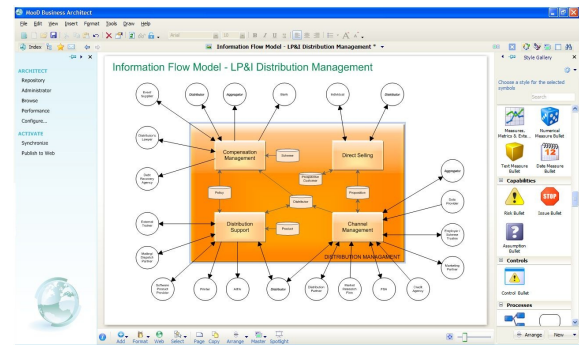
Moo3 Business Architect

File Edit View Insert Format Tools Draw Help

Index

ARCHITECT
Repository
Administrator
Browse
Performance
Configure...

ACTIVATE
Synchronize
Publish to Web

Information Flow Model - LP&I Distribution Management *

Information Flow Model - LP&I Distribution Management

Brand Supplier
Distributor
Aggregator
Bank
Individual
Distributor
Distribution Lawyer
Compensation Management
Schemes
Direct Selling
Debt Recovery Agency
Policy
Prospective Customer
Proposition
Aggregator
Data Provider
Distributors
External Trainer
Distribution Support
Product
Channel Management
Employer / Scheme Trustee
Medical Records Partner
Marketing Partner
Software Product Provider
Printer
IFA
Distributor
Distribution Partner
Market Research Firm
FSA
Credit Agency
DISTRIBUTION MANAGEMENT

Style Gallery
Choose a style for the selected symbols
Search
Measures, Metrics & Ente...
Numerical Measure Bullet
Text Measure Bullet
Date Measure Bullet
Capabilities
Risk Bullet
Issue Bullet
Assumption Bullet
Controls
Control Bullet
Processes

Add
Format
Web
Select
Page
Copy
Arrange
Master
Spotlight

Arrange
New